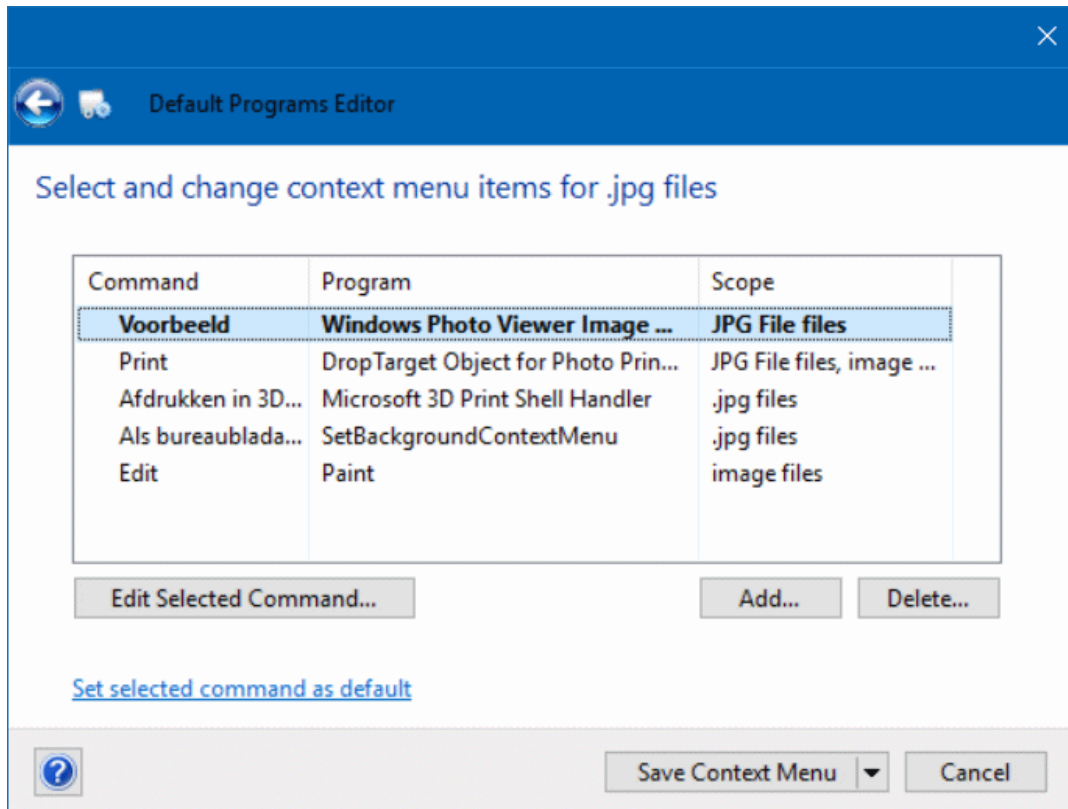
Default Programs Editor

Select and change context menu items for .jpg files

| Command | Program | Scope |
|---|---|---|
| Voorbeeld | Windows Photo Viewer Image ... | JPG File files |
| Print | DropTarget Object for Photo Prin... | JPG File files, image ... |
| Afdrukken in 3D... | Microsoft 3D Print Shell Handler | .jpg files |
| Als bureaublada... | SetBackgroundContextMenu | .jpg files |
| Edit | Paint | image files |

Edit Selected Command...

Add...

Delete...

Set selected command as default

Save Context Menu

Cancel